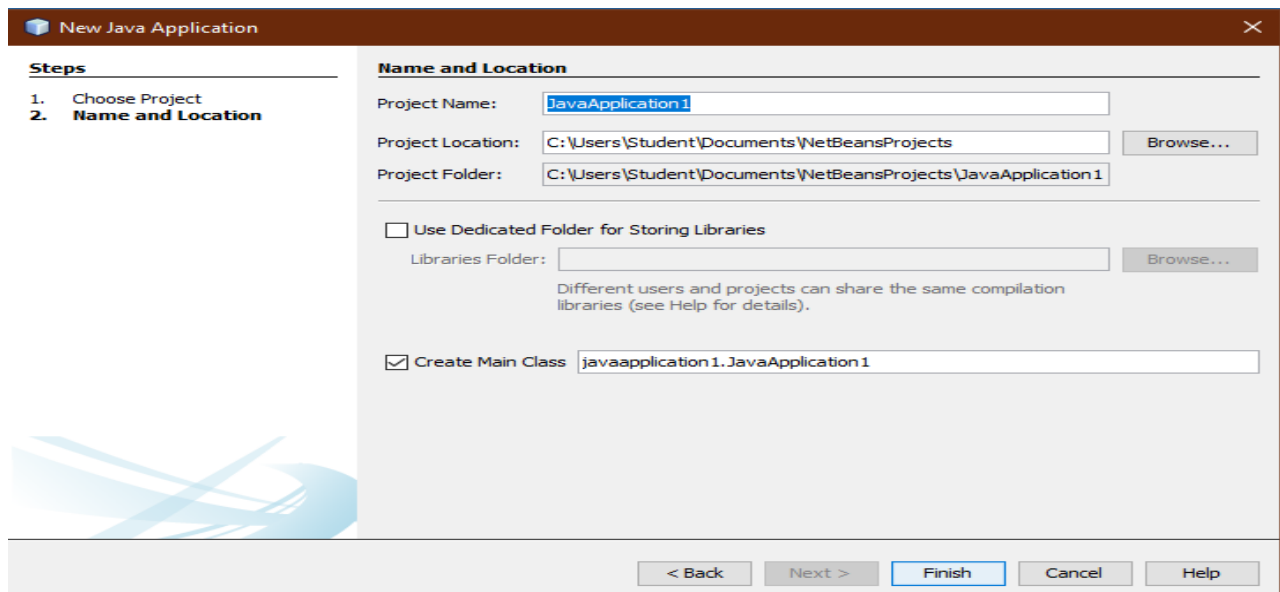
New Java Application

Steps

1. Choose Project
2. Name and Location

Name and Location

Project Name: JavaApplication1

Project Location: C:\Users\Student\Documents\NetBeansProjects Browse...

Project Folder: C:\Users\Student\Documents\NetBeansProjects\JavaApplication1

Use Dedicated Folder for Storing Libraries

Libraries Folder: Browse...

Different users and projects can share the same compilation libraries (see Help for details).

Create Main Class javaapplication1.JavaApplication1

< Back Next > Finish Cancel Help